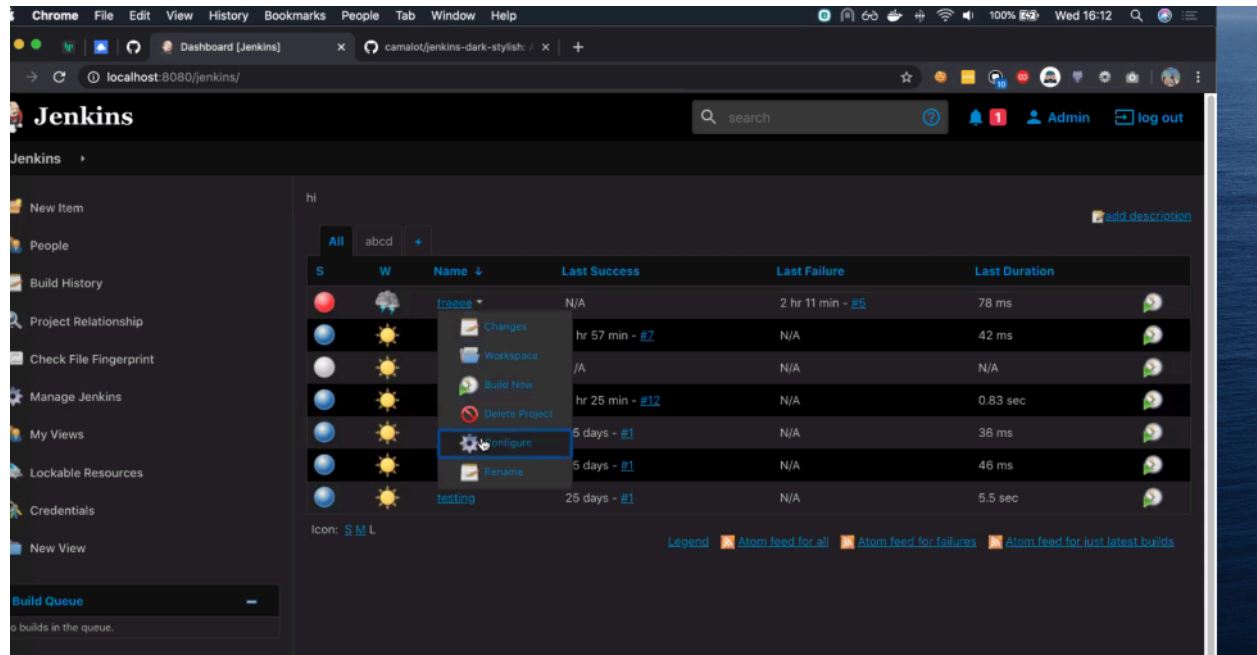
Chrome File Edit View History Bookmarks People Tab Window Help

100% Wed 16:12

Dashboard [Jenkins]

camalot/jenkins-dark-stylish: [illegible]

localhost:8080/jenkins/

Jenkins

search

1 Admin log out

Jenkins

New Item

People

Build History

Project Relationship

Check File Fingerprint

Manage Jenkins

My Views

Lockable Resources

Credentials

New View

Build Queue

o builds in the queue.

hi

add description

All abcd +

| S | W | Name ↓ | Last Success | Last Failure | Last Duration |
|---|---|---|---|---|---|
| | | freeee | N/A | 2 hr 11 min - #5 | 78 ms |
| | | | hr 57 min - #7 | N/A | 42 ms |
| | | | /A | N/A | N/A |
| | | | hr 25 min - #12 | N/A | 0.83 sec |
| | | | 5 days - #1 | N/A | 36 ms |
| | | | 5 days - #1 | N/A | 46 ms |
| | | testing | 25 days - #1 | N/A | 5.5 sec |

Changes

Workspace

Build Now

Delete Project

Configure

Rename

Icon: S M L

Legend Atom feed for all Atom feed for failures Atom feed for just latest builds